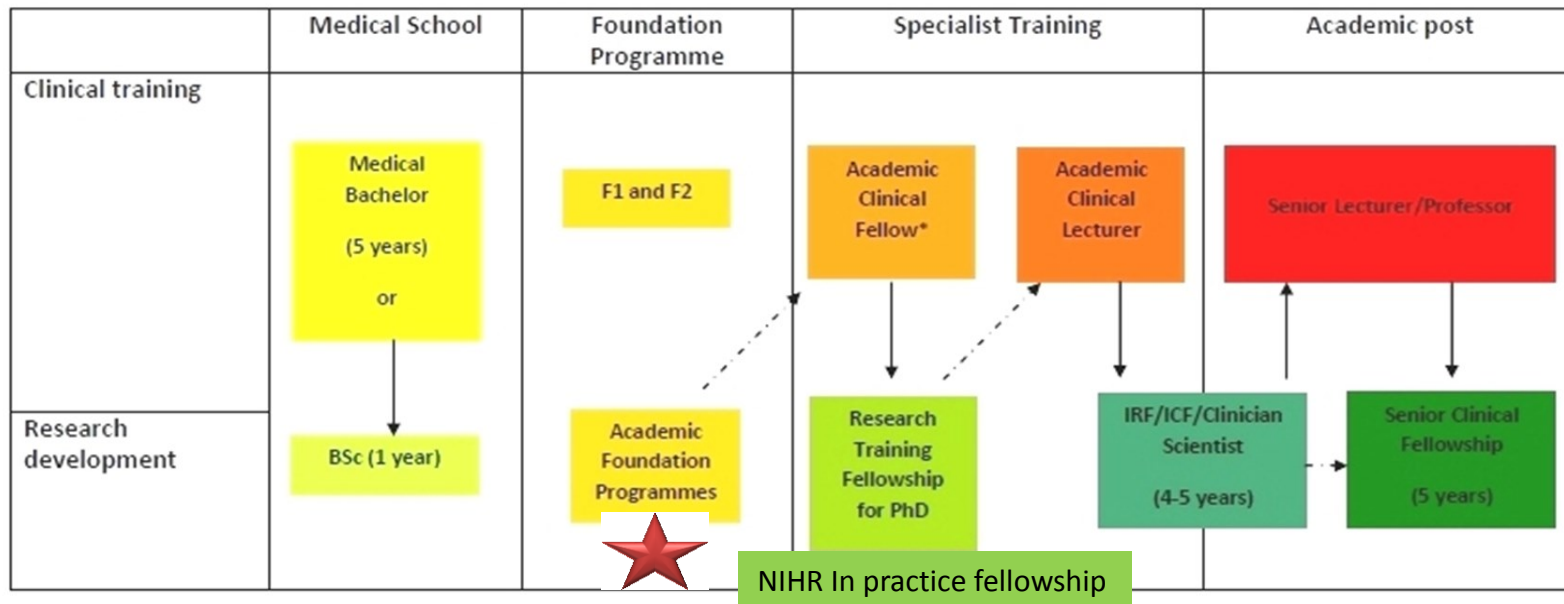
| | Medical School | Foundation Programme | Specialist Training | Academic post |
|---|---|---|---|---|
| Clinical training | Medical Bachelor (5 years) or | F1 and F2 | Academic Clinical Fellow* / Academic Clinical Lecturer | Senior Lecturer/Professor |
| Research development | BSc (1 year) | Academic Foundation Programmes | Research Training Fellowship for PhD / IRF/ICF/Clinician Scientist (4-5 years) | Senior Clinical Fellowship (5 years) |

NIHR In practice fellowship